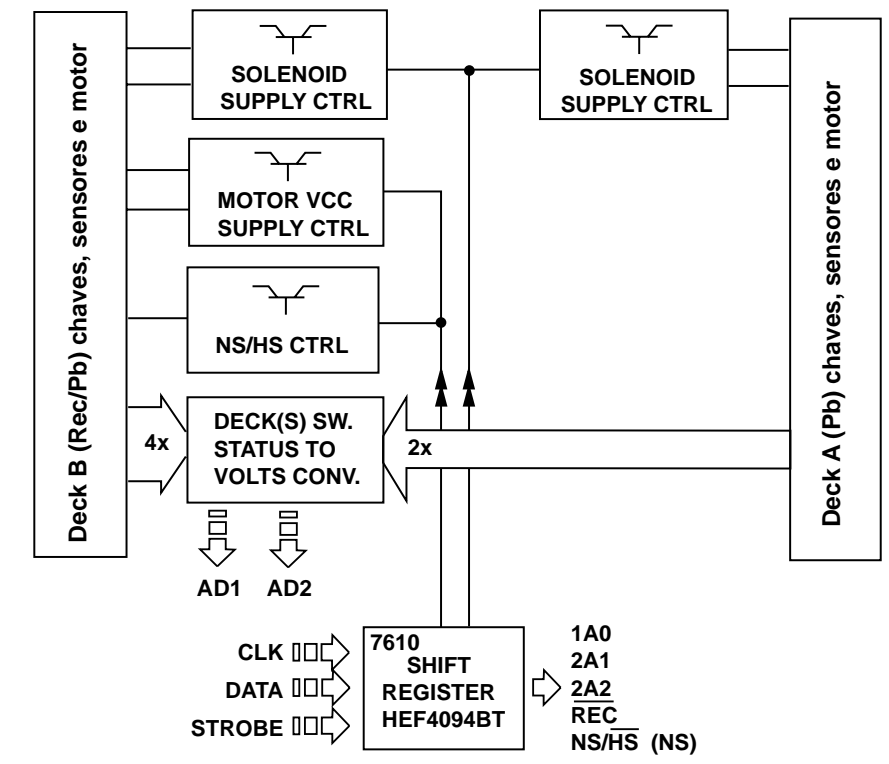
Deck B (Rec/Pb) chaves, sensores e motor

SOLENOID SUPPLY CTRL

SOLENOID SUPPLY CTRL

Deck A (Pb) chaves, sensores e motor

MOTOR VCC SUPPLY CTRL

NS/HS CTRL

4x

DECK(S) SW. STATUS TO VOLTS CONV.

2x

AD1 AD2

CLK

DATA

STROBE

7610 SHIFT REGISTER HEF4094BT

1A0
2A1
2A2
$\overline{REC}$
NS/$\overline{HS}$ (NS)